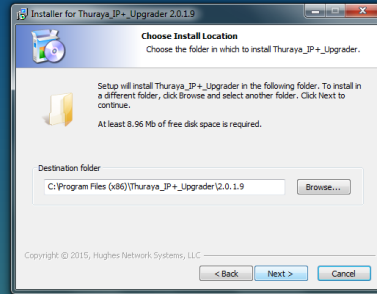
Installer for Thuraya_IP+_Upgrader 2.0.1.9

Choose Install Location

Choose the folder in which to install Thuraya_IP+_Upgrader.

Setup will install Thuraya_IP+_Upgrader in the following folder. To install in a different folder, click Browse and select another folder. Click Next to continue.

At least 8.96 Mb of free disk space is required.

Destination folder

C:\Program Files (x86)\Thuraya_IP+_Upgrader\2.0.1.9

Browse...

Copyright © 2015, Hughes Network Systems, LLC

< Back

Next >

Cancel